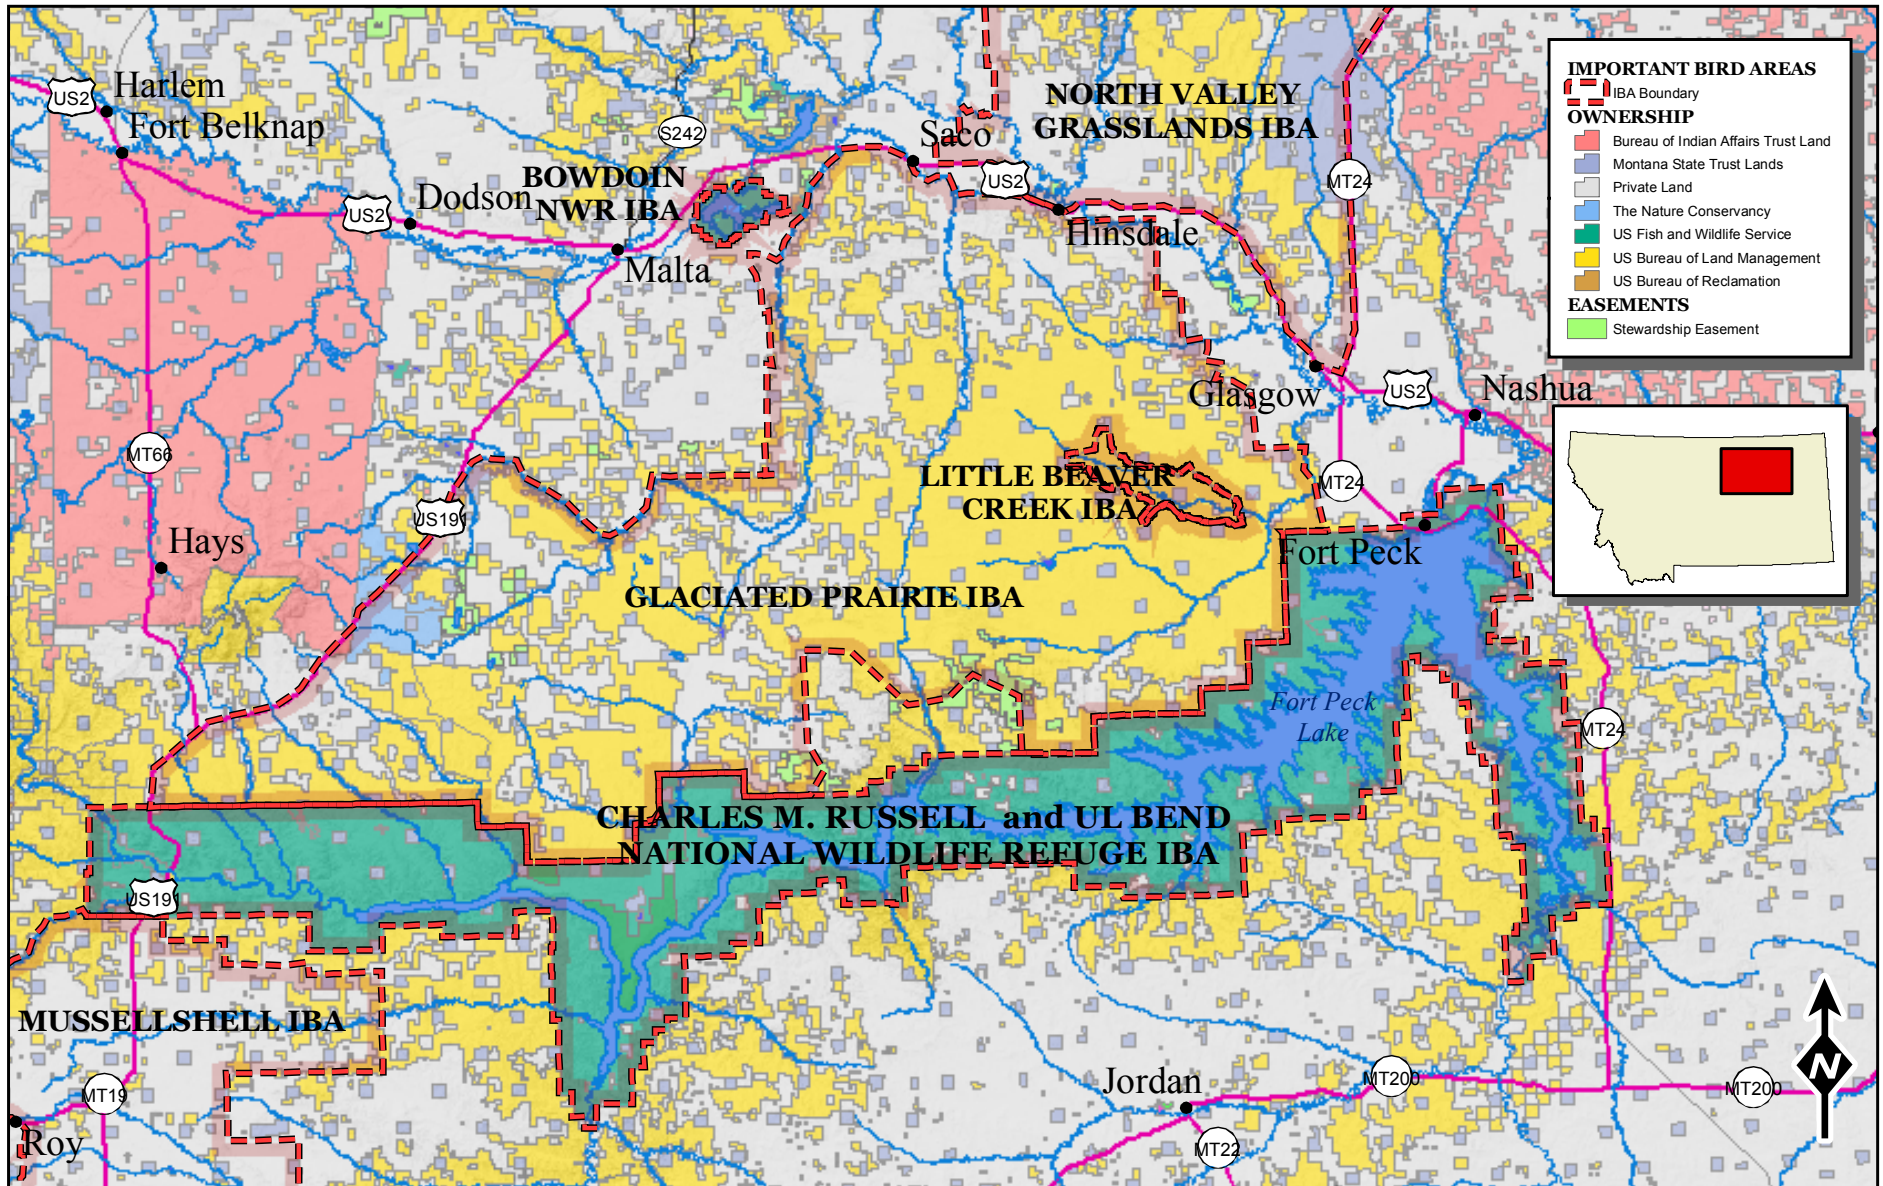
IMPORTANT BIRD AREAS
IBA Boundary
OWNERSHIP
Bureau of Indian Affairs Trust Land
Montana State Trust Lands
Private Land
The Nature Conservancy
US Fish and Wildlife Service
US Bureau of Land Management
US Bureau of Reclamation
EASEMENTS
Stewardship Easement

US2
Harlem
Fort Belknap
US2
Dodson
S242
BOWDOIN NWR IBA
Malta
Saco
US2
NORTH VALLEY GRASSLANDS IBA
MT24
Hinsdale
Glasgow
US2
Nashua
MT66
US19
LITTLE BEAVER CREEK IBA
MT24
Hays
Fort Peck
GLACIATED PRAIRIE IBA
Fort Peck Lake
MT24
CHARLES M. RUSSELL and UL BEND NATIONAL WILDLIFE REFUGE IBA
US19
MUSSELLSHELL IBA
MT19
Jordan
MT200
MT200
Roy
MT22
N